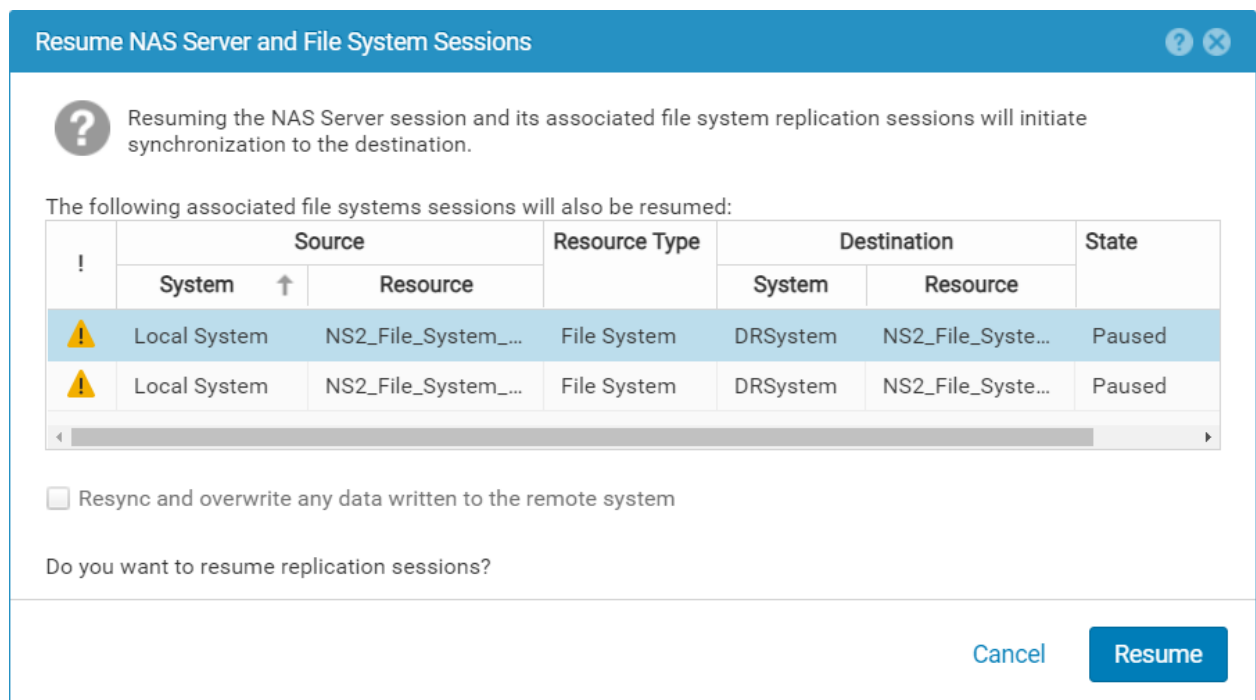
Resume NAS Server and File System Sessions

Resuming the NAS Server session and its associated file system replication sessions will initiate synchronization to the destination.

The following associated file systems sessions will also be resumed:

| ! | Source System | Source Resource | Resource Type | Destination System | Destination Resource | State |
|---|---|---|---|---|---|---|
| | Local System | NS2_File_System_... | File System | DRSystem | NS2_File_Syste... | Paused |
| | Local System | NS2_File_System_... | File System | DRSystem | NS2_File_Syste... | Paused |

Resync and overwrite any data written to the remote system

Do you want to resume replication sessions?

Cancel Resume